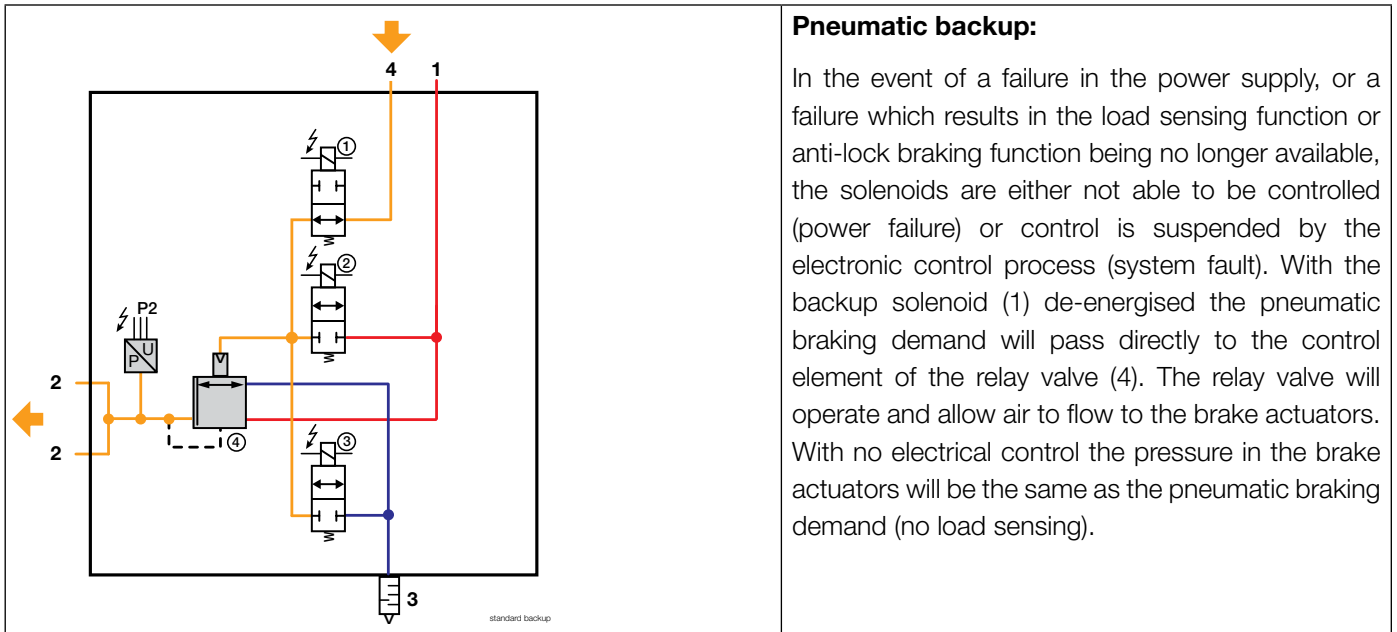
4
1
①
②
P2
P
U
2
2
④
③
3
standard backup

**Pneumatic backup:**

In the event of a failure in the power supply, or a failure which results in the load sensing function or anti-lock braking function being no longer available, the solenoids are either not able to be controlled (power failure) or control is suspended by the electronic control process (system fault). With the backup solenoid (1) de-energised the pneumatic braking demand will pass directly to the control element of the relay valve (4). The relay valve will operate and allow air to flow to the brake actuators. With no electrical control the pressure in the brake actuators will be the same as the pneumatic braking demand (no load sensing).